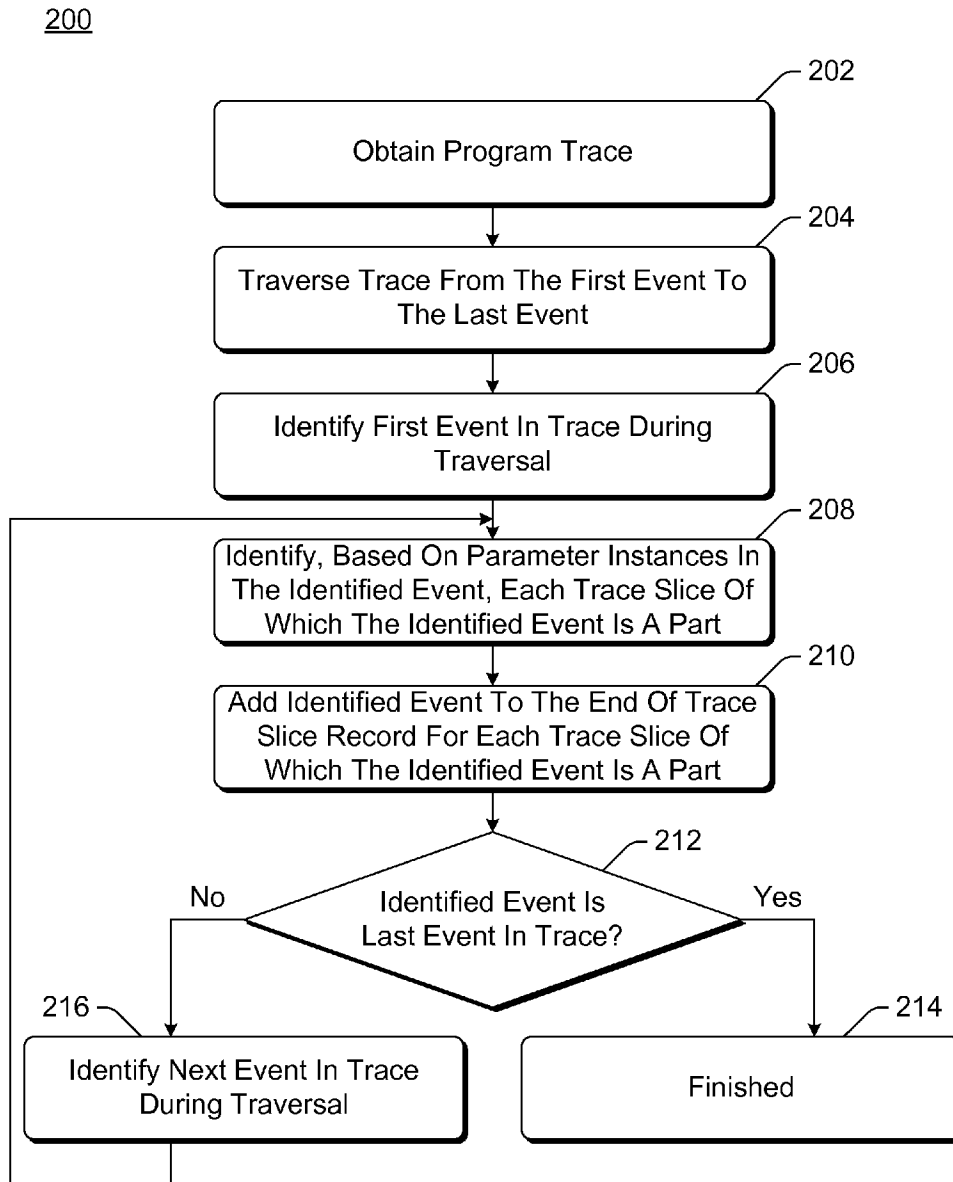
200

202

Obtain Program Trace

204

Traverse Trace From The First Event To The Last Event

206

Identify First Event In Trace During Traversal

208

Identify, Based On Parameter Instances In The Identified Event, Each Trace Slice Of Which The Identified Event Is A Part

210

Add Identified Event To The End Of Trace Slice Record For Each Trace Slice Of Which The Identified Event Is A Part

212

Identified Event Is Last Event In Trace?

No

Yes

216

Identify Next Event In Trace During Traversal

214

Finished